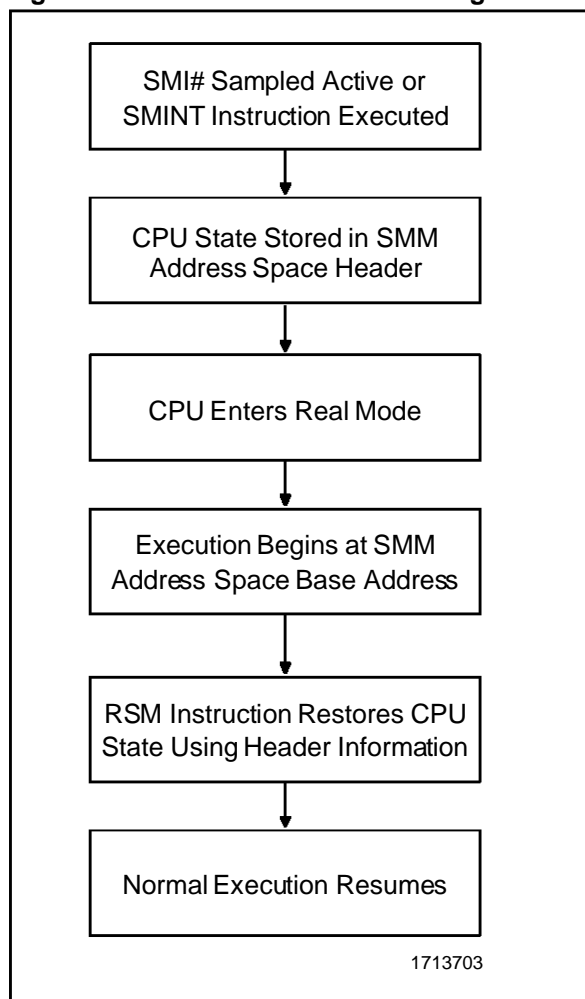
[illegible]

SMI# Sampled Active or SMINT Instruction Executed

CPU State Stored in SMM Address Space Header

CPU Enters Real Mode

Execution Begins at SMM Address Space Base Address

RSM Instruction Restores CPU State Using Header Information

Normal Execution Resumes

1713703